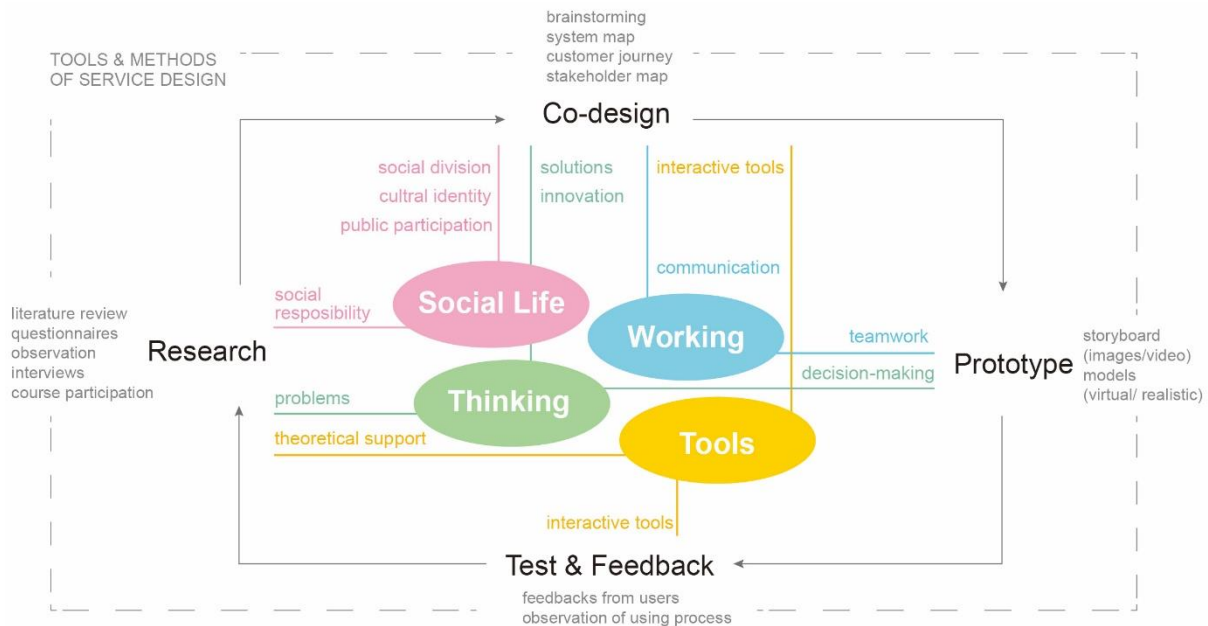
TOOLS & METHODS
OF SERVICE DESIGN

brainstorming
system map
customer journey
stakeholder map

Co-design

social division
cultral identity
public participation

solutions
innovation

interactive tools

communication

social
resposibility

Social Life

Working

teamwork

decision-making

literature review
questionnaires
observation
interviews
course participation

Research

Prototype

storyboard
(images/video)
models
(virtual/ realistic)

problems

Thinking

theoretical support

Tools

interactive tools

Test & Feedback

feedbacks from users
observation of using process